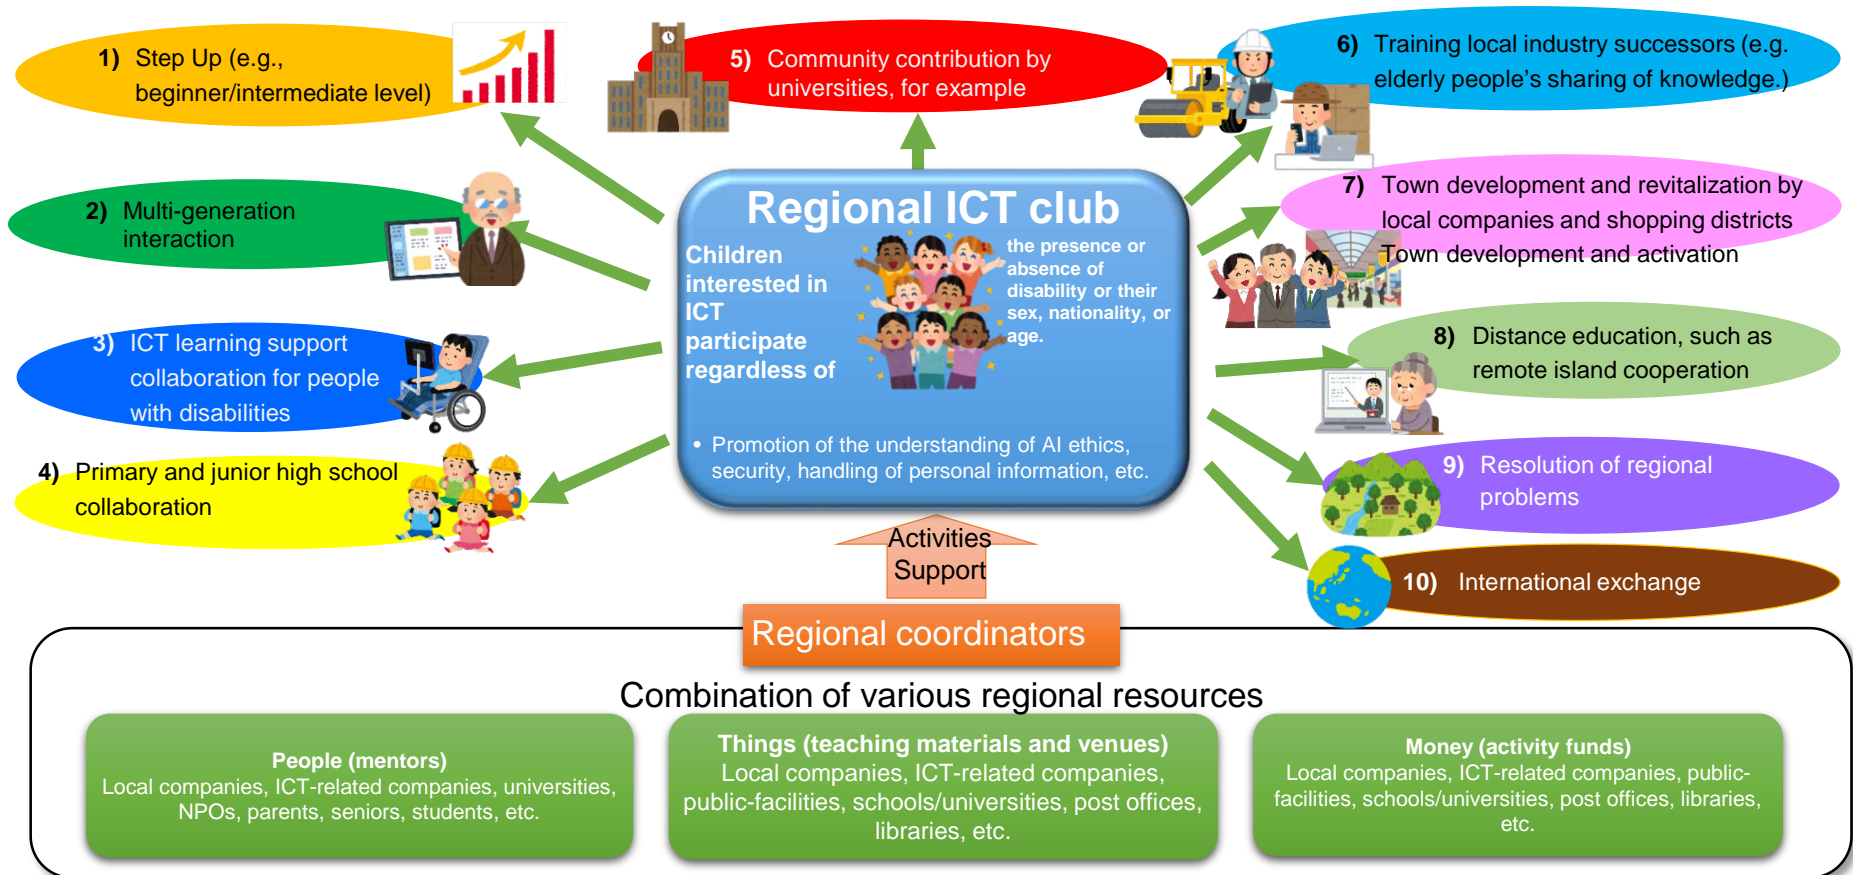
1) Step Up (e.g., beginner/intermediate level)

5) Community contribution by universities, for example

6) Training local industry successors (e.g. elderly people's sharing of knowledge.)

2) Multi-generation interaction

7) Town development and revitalization by local companies and shopping districts Town development and activation

3) ICT learning support collaboration for people with disabilities

8) Distance education, such as remote island cooperation

4) Primary and junior high school collaboration

9) Resolution of regional problems

10) International exchange

Regional ICT club

Children interested in ICT participate regardless of the presence or absence of disability or their sex, nationality, or age.

• Promotion of the understanding of AI ethics, security, handling of personal information, etc.

Activities Support

Regional coordinators

Combination of various regional resources

People (mentors)
Local companies, ICT-related companies, universities, NPOs, parents, seniors, students, etc.

Things (teaching materials and venues)
Local companies, ICT-related companies, public-facilities, schools/universities, post offices, libraries, etc.

Money (activity funds)
Local companies, ICT-related companies, public-facilities, schools/universities, post offices, libraries, etc.